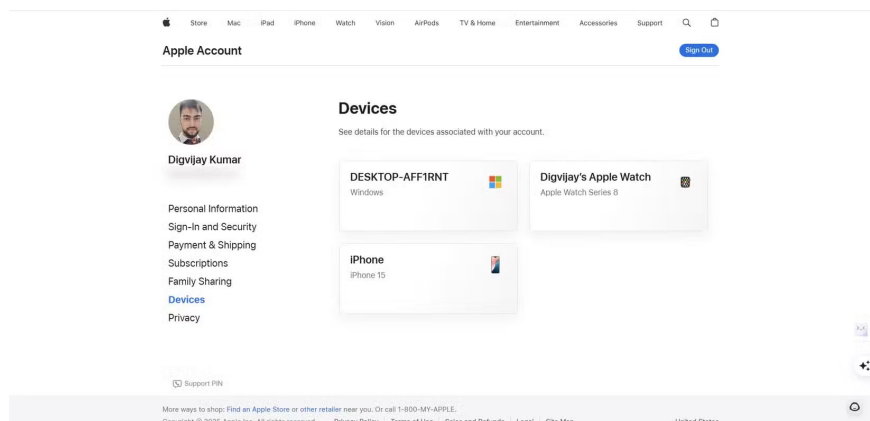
Store Mac iPad iPhone Watch Vision AirPods TV & Home Entertainment Accessories Support

Apple Account

Sign Out

Digvijay Kumar

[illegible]

Personal Information
Sign-In and Security
Payment & Shipping
Subscriptions
Family Sharing
Devices
Privacy

Devices

See details for the devices associated with your account.

DESKTOP-AFF1RNT
Windows

Digvijay's Apple Watch
Apple Watch Series 8

iPhone
iPhone 15

Support PIN

More ways to shop: Find an Apple Store or other retailer near you. Or call 1-800-MY-APPLE.

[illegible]